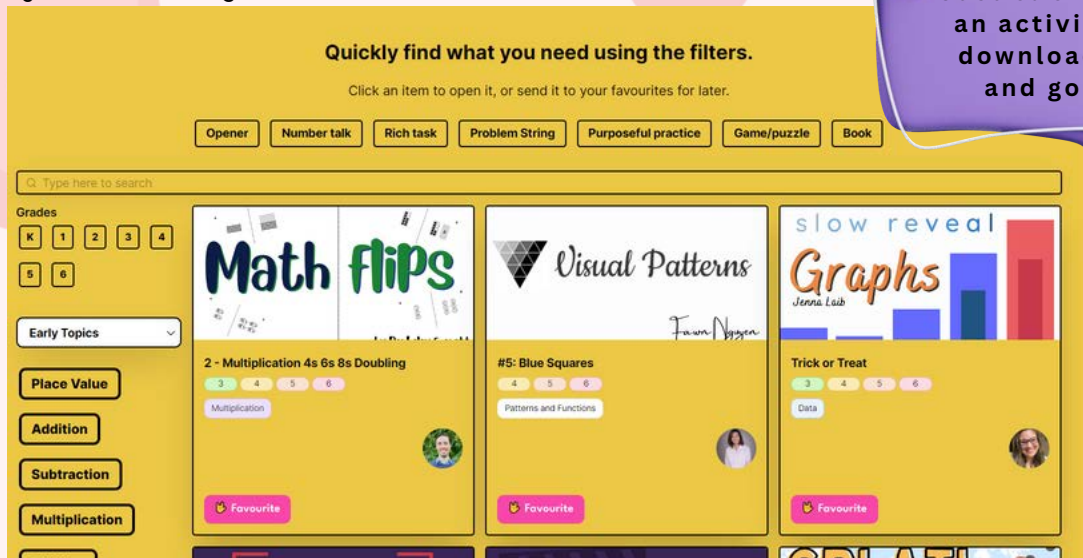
an activi
downloa
and go

Quickly find what you need using the filters.

Click an item to open it, or send it to your favourites for later.

Opener | Number talk | Rich task | Problem String | Purposeful practice | Game/puzzle | Book

Type here to search

Grades

K 1 2 3 4 5 6

Early Topics

Place Value

Addition

Subtraction

Multiplication

Math flips

2 - Multiplication 4s 6s 8s Doubling

3 4 5 6

Multiplication

Favourite

Visual Patterns

Fawn Nguyen

#5: Blue Squares

4 5 6

Patterns and Functions

Favourite

slow reveal Graphs

Jenna Laib

Trick or Treat

3 4 5 6

Data

Favourite